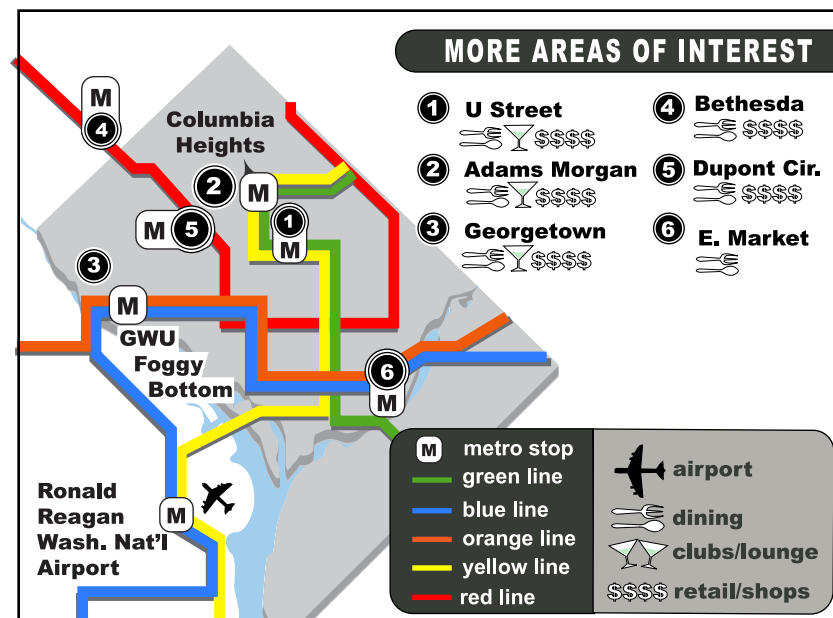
MORE AREAS OF INTEREST

1 U Street
$$$$

2 Adams Morgan
$$$$

3 Georgetown
$$$$

4 Bethesda
$$$$

5 Dupont Cir.
$$$$

6 E. Market

M
4

Columbia Heights

2 M

M 5

1
M

3

M
GWU Foggy Bottom

6
M

Ronald Reagan Wash. Nat'l Airport

M

M metro stop
green line
blue line
orange line
yellow line
red line

airport
dining
clubs/lounge
$$$$ retail/shops